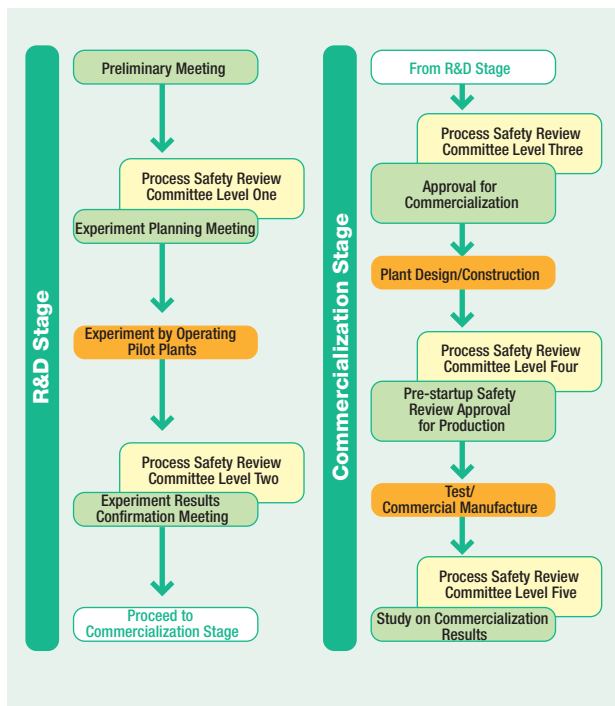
R&D Stage

Preliminary Meeting

Process Safety Review Committee Level One

Experiment Planning Meeting

Experiment by Operating Pilot Plants

Process Safety Review Committee Level Two

Experiment Results Confirmation Meeting

Proceed to Commercialization Stage

Commercialization Stage

From R&D Stage

Process Safety Review Committee Level Three

Approval for Commercialization

Plant Design/Construction

Process Safety Review Committee Level Four

Pre-startup Safety Review Approval for Production

Test/ Commercial Manufacture

Process Safety Review Committee Level Five

Study on Commercialization Results